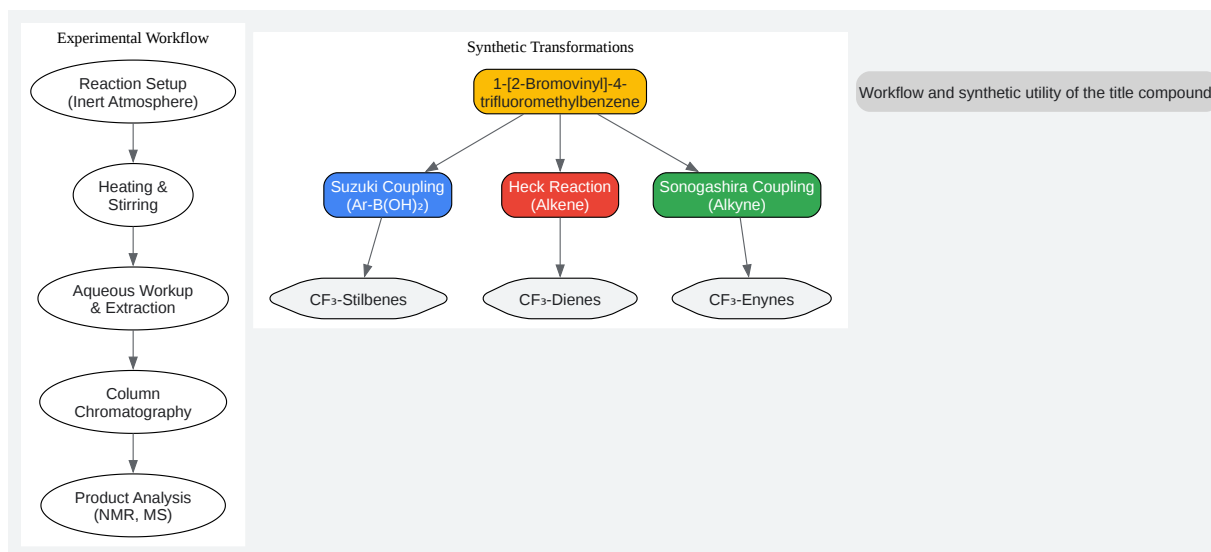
Experimental Workflow

Reaction Setup
(Inert Atmosphere)

Heating &
Stirring

Aqueous Workup
& Extraction

Column
Chromatography

Product Analysis
(NMR, MS)

Synthetic Transformations

1-[2-Bromovinyl]-4-trifluoromethylbenzene

Suzuki Coupling
(Ar-B(OH)$_2$)

Heck Reaction
(Alkene)

Sonogashira Coupling
(Alkyne)

CF$_3$-Stilbenes

CF$_3$-Dienes

CF$_3$-Enynes

Workflow and synthetic utility of the title compound